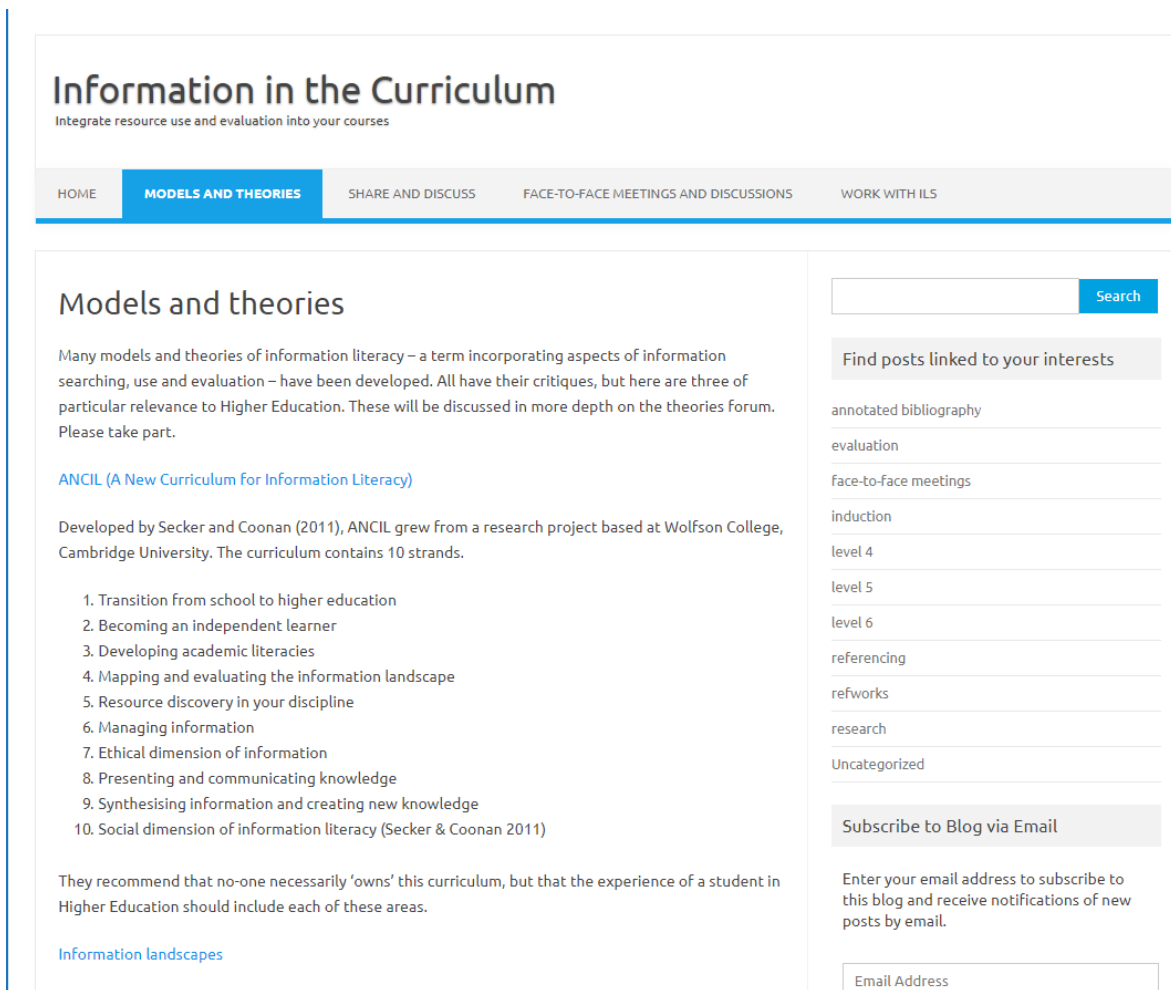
Information in the Curriculum
Integrate resource use and evaluation into your courses

HOME MODELS AND THEORIES SHARE AND DISCUSS FACE-TO-FACE MEETINGS AND DISCUSSIONS WORK WITH ILS

Models and theories

Many models and theories of information literacy – a term incorporating aspects of information searching, use and evaluation – have been developed. All have their critiques, but here are three of particular relevance to Higher Education. These will be discussed in more depth on the theories forum. Please take part.

ANCIL (A New Curriculum for Information Literacy)

Developed by Secker and Coonan (2011), ANCIL grew from a research project based at Wolfson College, Cambridge University. The curriculum contains 10 strands.

1. Transition from school to higher education
2. Becoming an independent learner
3. Developing academic literacies
4. Mapping and evaluating the information landscape
5. Resource discovery in your discipline
6. Managing information
7. Ethical dimension of information
8. Presenting and communicating knowledge
9. Synthesising information and creating new knowledge
10. Social dimension of information literacy (Secker & Coonan 2011)

They recommend that no-one necessarily 'owns' this curriculum, but that the experience of a student in Higher Education should include each of these areas.

Information landscapes

Search

Find posts linked to your interests

annotated bibliography
evaluation
face-to-face meetings
induction
level 4
level 5
level 6
referencing
refworks
research
Uncategorized

Subscribe to Blog via Email

Enter your email address to subscribe to this blog and receive notifications of new posts by email.

Email Address